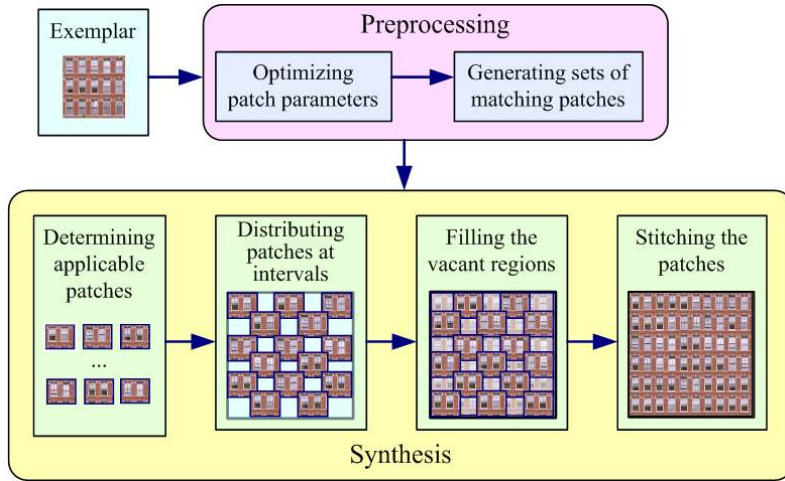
Exemplar

Preprocessing

Optimizing patch parameters

Generating sets of matching patches

Determining applicable patches

...

Distributing patches at intervals

Filling the vacant regions

Stitching the patches

Synthesis